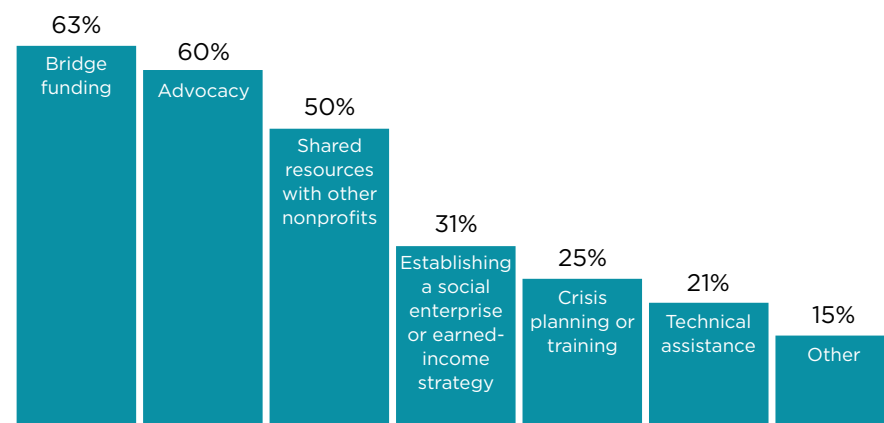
63%
Bridge funding

60%
Advocacy

50%
Shared resources with other nonprofits

31%
Establishing a social enterprise or earned-income strategy

25%
Crisis planning or training

21%
Technical assistance

15%
Other